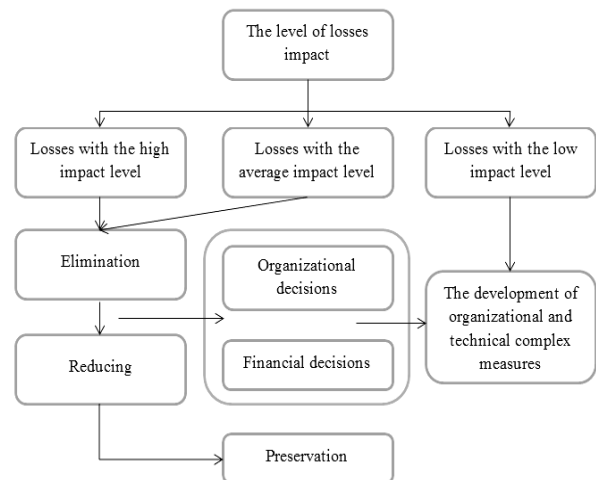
The level of losses impact

Losses with the high impact level

Losses with the average impact level

Losses with the low impact level

Elimination

Organizational decisions

Financial decisions

The development of organizational and technical complex measures

Reducing

Preservation